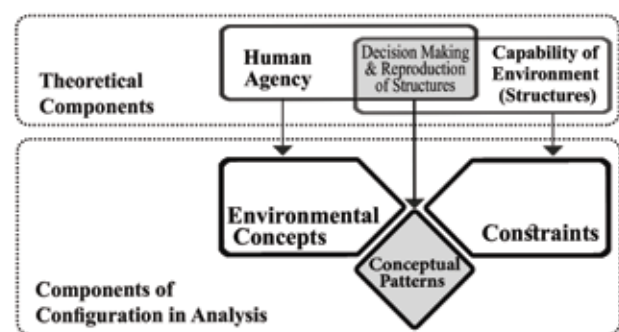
Theoretical Components

Human Agency

Decision Making & Reproduction of Structures

Capability of Environment (Structures)

Environmental Concepts

Constraints

Conceptual Patterns

Components of Configuration in Analysis